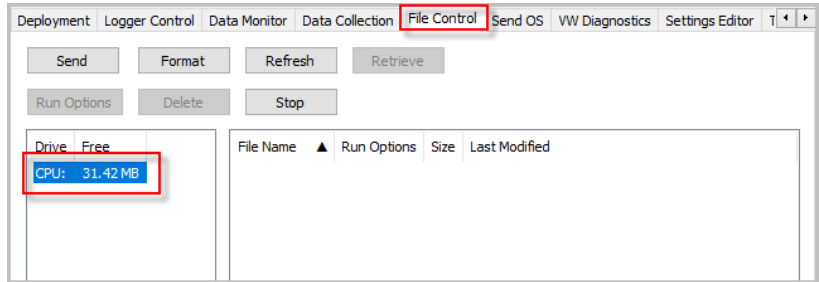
Deployment | Logger Control | Data Monitor | Data Collection | File Control | Send OS | VW Diagnostics | Settings Editor | T

Send Format Refresh Retrieve

Run Options Delete Stop

| Drive | Free |
|---|---|
| CPU: | 31.42 MB |

| File Name ▲ | Run Options | Size | Last Modified |
|---|---|---|---|